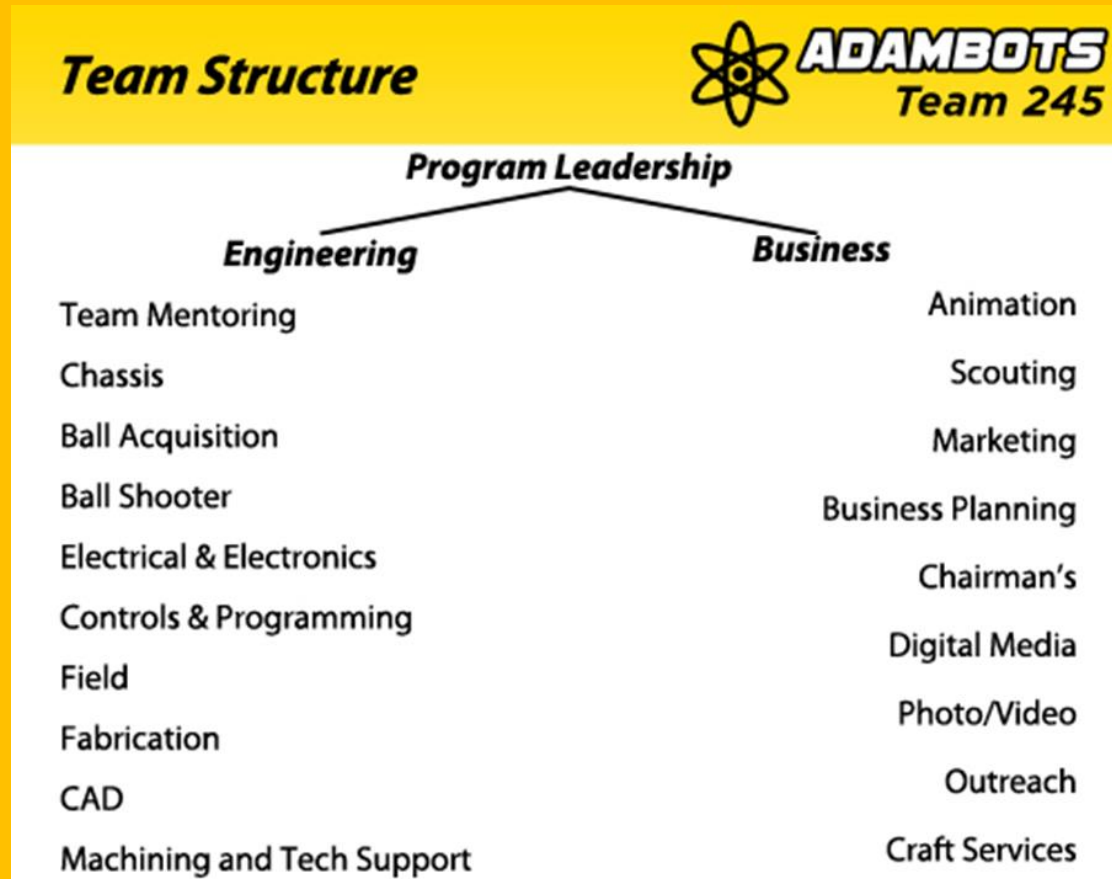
Team Structure

ADAMBOTS
Team 245

Program Leadership

Engineering

Team Mentoring
Chassis
Ball Acquisition
Ball Shooter
Electrical & Electronics
Controls & Programming
Field
Fabrication
CAD
Machining and Tech Support

Business

Animation
Scouting
Marketing
Business Planning
Chairman's
Digital Media
Photo/Video
Outreach
Craft Services